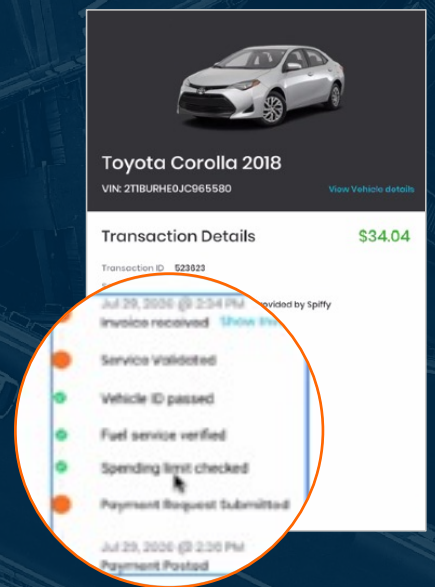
Toyota Corolla 2018

VIN: 2T1BURHE0JC965580

View Vehicle details

Transaction Details

$34.04

Transaction ID 523023

Jul 29, 2020 @ 2:34 PM

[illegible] provided by Spiffy

Invoice received

Show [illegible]

Service Validated

Vehicle ID passed

Fuel service verified

Spending limit checked

Payment Request Submitted

Jul 29, 2020 @ 2:30 PM

Payment Posted